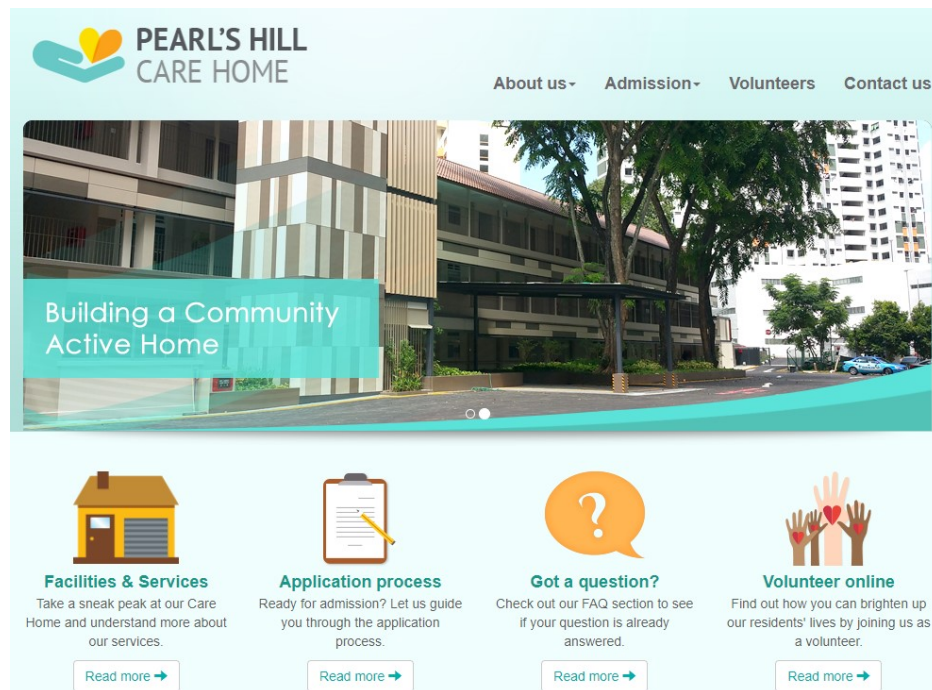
PEARL'S HILL
CARE HOME

About us▾ Admission▾ Volunteers Contact us

Building a Community Active Home

?

Facilities & Services
Take a sneak peak at our Care Home and understand more about our services.
Read more ➔

Application process
Ready for admission? Let us guide you through the application process.
Read more ➔

Got a question?
Check out our FAQ section to see if your question is already answered.
Read more ➔

Volunteer online
Find out how you can brighten up our residents' lives by joining us as a volunteer.
Read more ➔